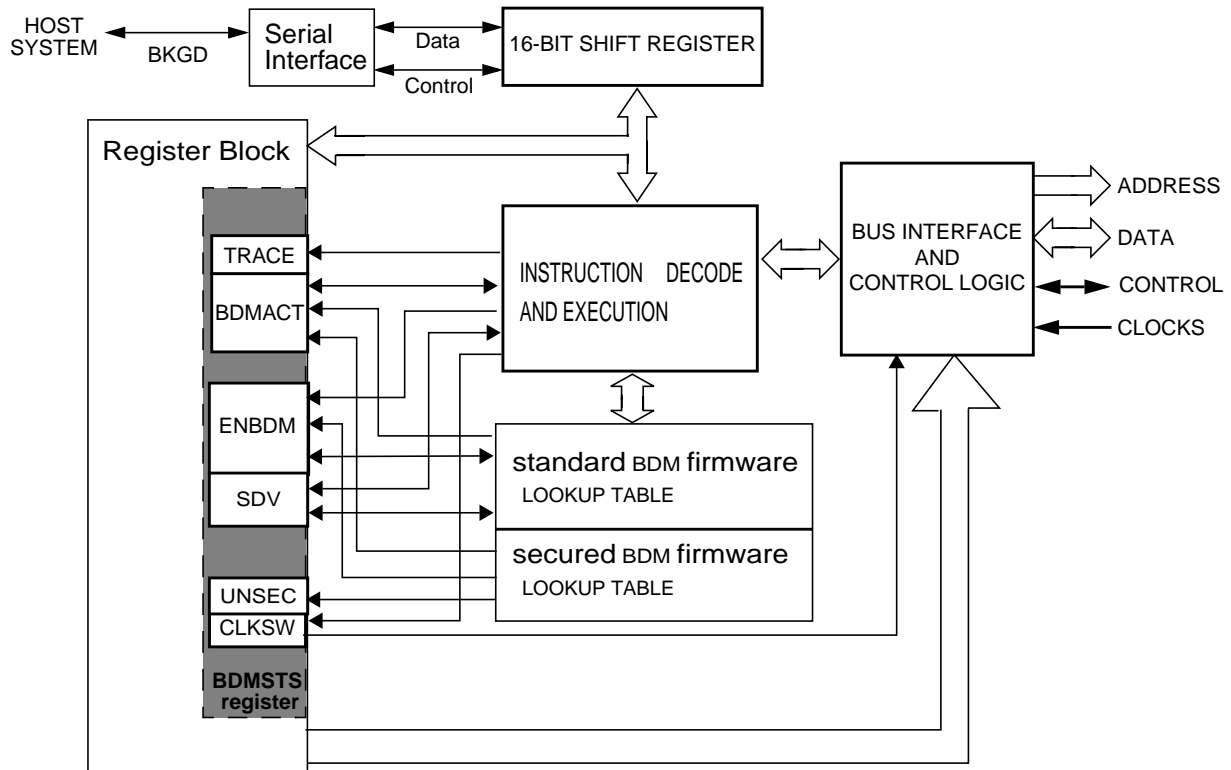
HOST SYSTEM

BKGD

Serial Interface

Data

Control

16-BIT SHIFT REGISTER

Register Block

TRACE

BDMACT

ENBDM

SDV

UNSEC

CLKSW

BDMSTS register

INSTRUCTION DECODE AND EXECUTION

standard BDM firmware LOOKUP TABLE

secured BDM firmware LOOKUP TABLE

BUS INTERFACE AND CONTROL LOGIC

ADDRESS

DATA

CONTROL

CLOCKS